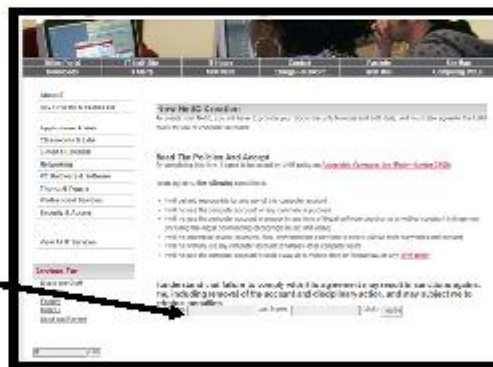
About IT

Applications & Info

Services

View NetID Services

New NetID Creation

Read The Policies And Accept

I understand that failure to comply with this agreement may result in sanctions against me, including removal of the account and disciplinary action, and may be subject to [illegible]